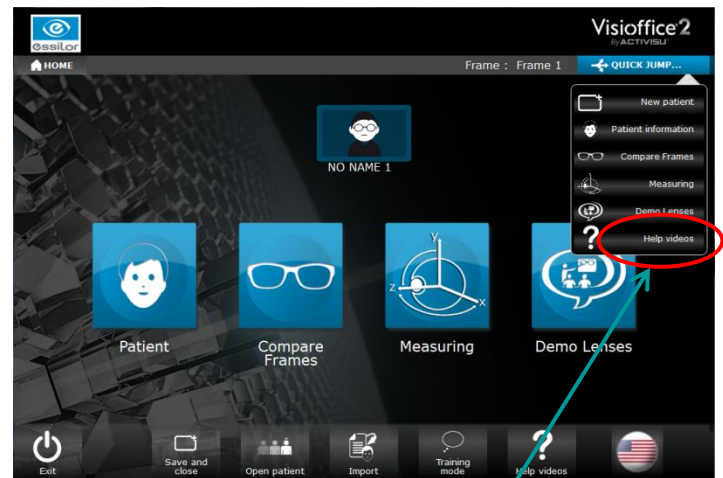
essilor

Visioffice 2
By ACTIVISU

HOME

Frame : Frame 1

QUICK JUMP...

New patient
Patient information
Compare Frames
Measuring
Demo Lenses
Help videos

NO NAME 1

Patient

Compare Frames

y
z
x
Measuring

Demo Lenses

Exit

Save and close

Open patient

Import

Training mode

Help videos